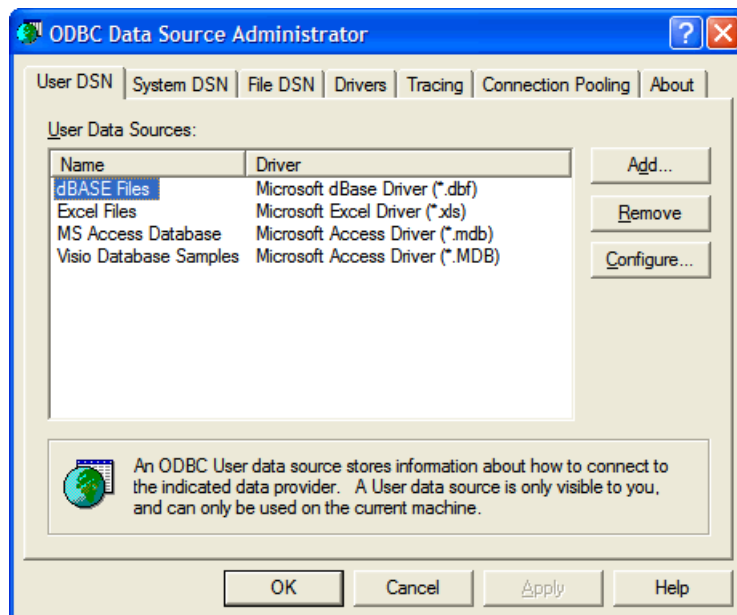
ODBC Data Source Administrator

?

User DSN | System DSN | File DSN | Drivers | Tracing | Connection Pooling | About

User Data Sources:

| Name | Driver |
|---|---|
| dBASE Files | Microsoft dBase Driver (*.dbf) |
| Excel Files | Microsoft Excel Driver (*.xls) |
| MS Access Database | Microsoft Access Driver (*.mdb) |
| Visio Database Samples | Microsoft Access Driver (*.MDB) |

Add...

Remove

Configure...

An ODBC User data source stores information about how to connect to the indicated data provider. A User data source is only visible to you, and can only be used on the current machine.

OK

Cancel

Apply

Help